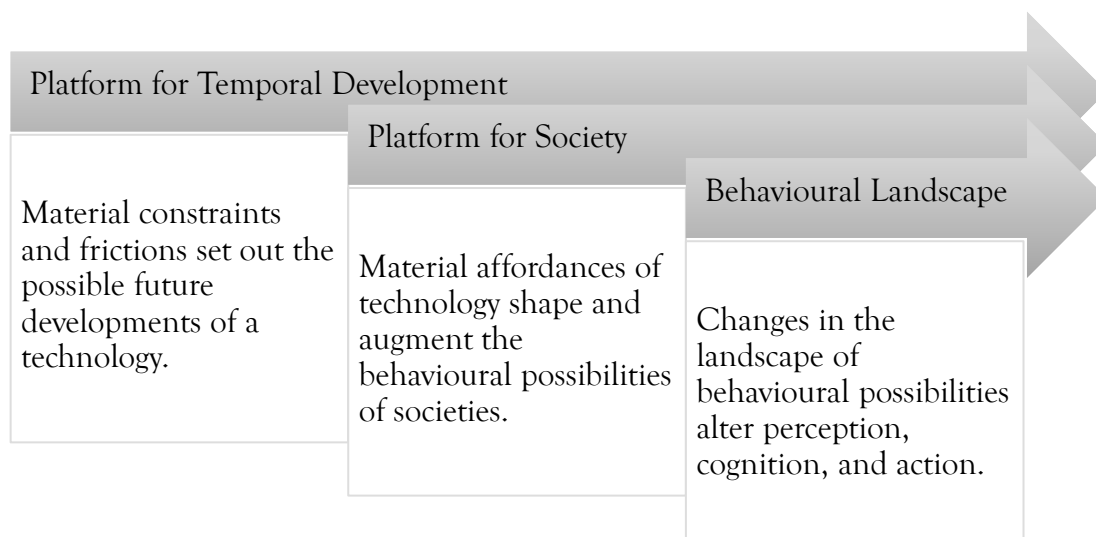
Platform for Temporal Development

Material constraints and frictions set out the possible future developments of a technology.

Platform for Society

Material affordances of technology shape and augment the behavioural possibilities of societies.

Behavioural Landscape

Changes in the landscape of behavioural possibilities alter perception, cognition, and action.